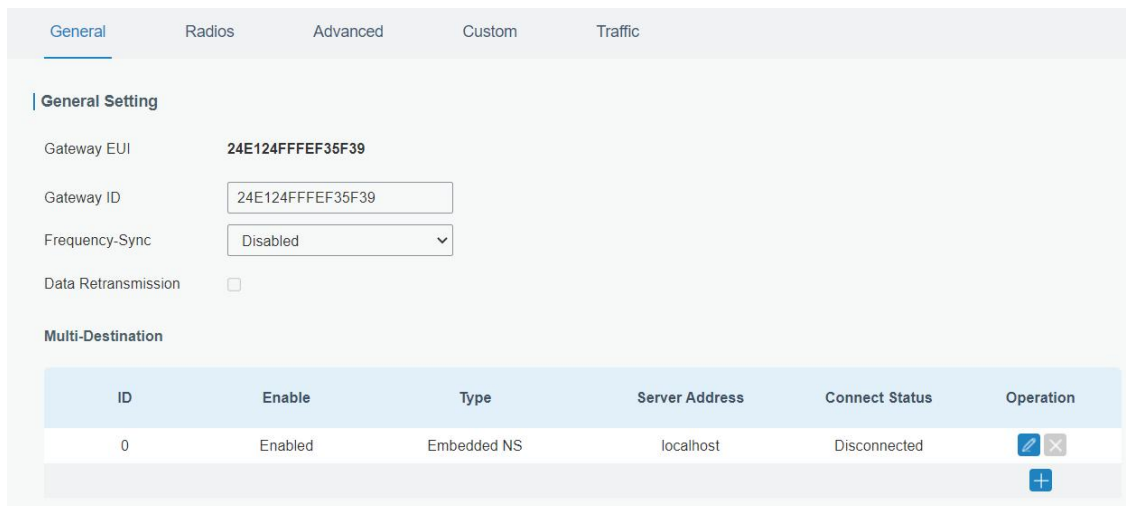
General Radios Advanced Custom Traffic

General Setting

Gateway EUI 24E124FFFEF35F39

Gateway ID 24E124FFFEF35F39

Frequency-Sync Disabled

Data Retransmission

Multi-Destination

| ID | Enable | Type | Server Address | Connect Status | Operation |
|---|---|---|---|---|---|
| 0 | Enabled | Embedded NS | localhost | Disconnected | |